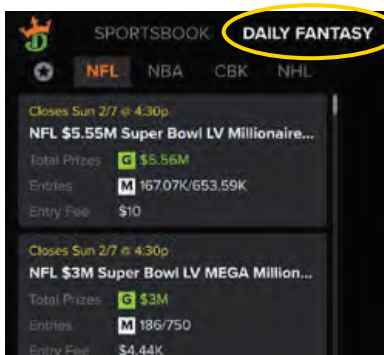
SPORTSBOOK DAILY FANTASY

NFL NBA CBK NHL

Closes Sun 2/7 @ 4:30p
NFL $5.55M Super Bowl LV Millionaire...
Total Prizes G $5.56M
Entries M 167.07K/653.59K
Entry Fee $10

Closes Sun 2/7 @ 4:30p
NFL $3M Super Bowl LV MEGA Million...
Total Prizes G $3M
Entries M 186/750
Entry Fee $4.44K